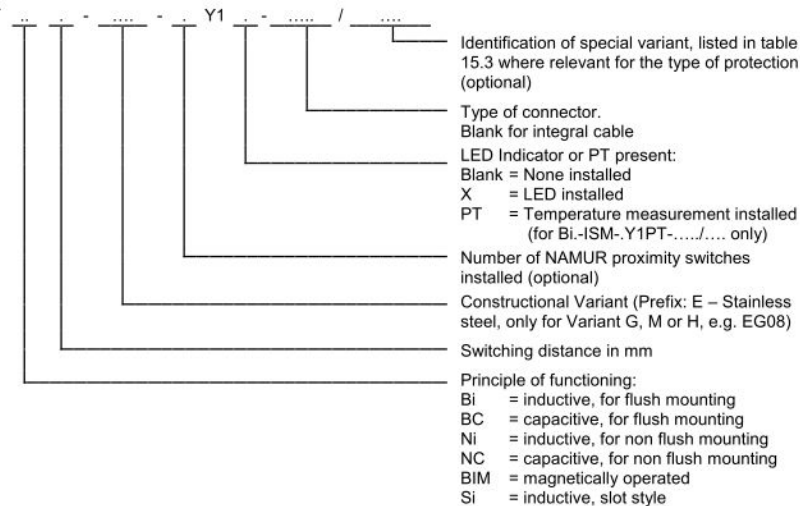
.. . - .... - . Y1 . - ..... / ....

Identification of special variant, listed in table 15.3 where relevant for the type of protection (optional)

Type of connector.
Blank for integral cable

LED Indicator or PT present:
Blank = None installed
X = LED installed
PT = Temperature measurement installed (for Bi.-ISM-.Y1PT-…../…. only)

Number of NAMUR proximity switches installed (optional)

Constructional Variant (Prefix: E – Stainless steel, only for Variant G, M or H, e.g. EG08)

Switching distance in mm

Principle of functioning:
Bi = inductive, for flush mounting
BC = capacitive, for flush mounting
Ni = inductive, for non flush mounting
NC = capacitive, for non flush mounting
BIM = magnetically operated
Si = inductive, slot style